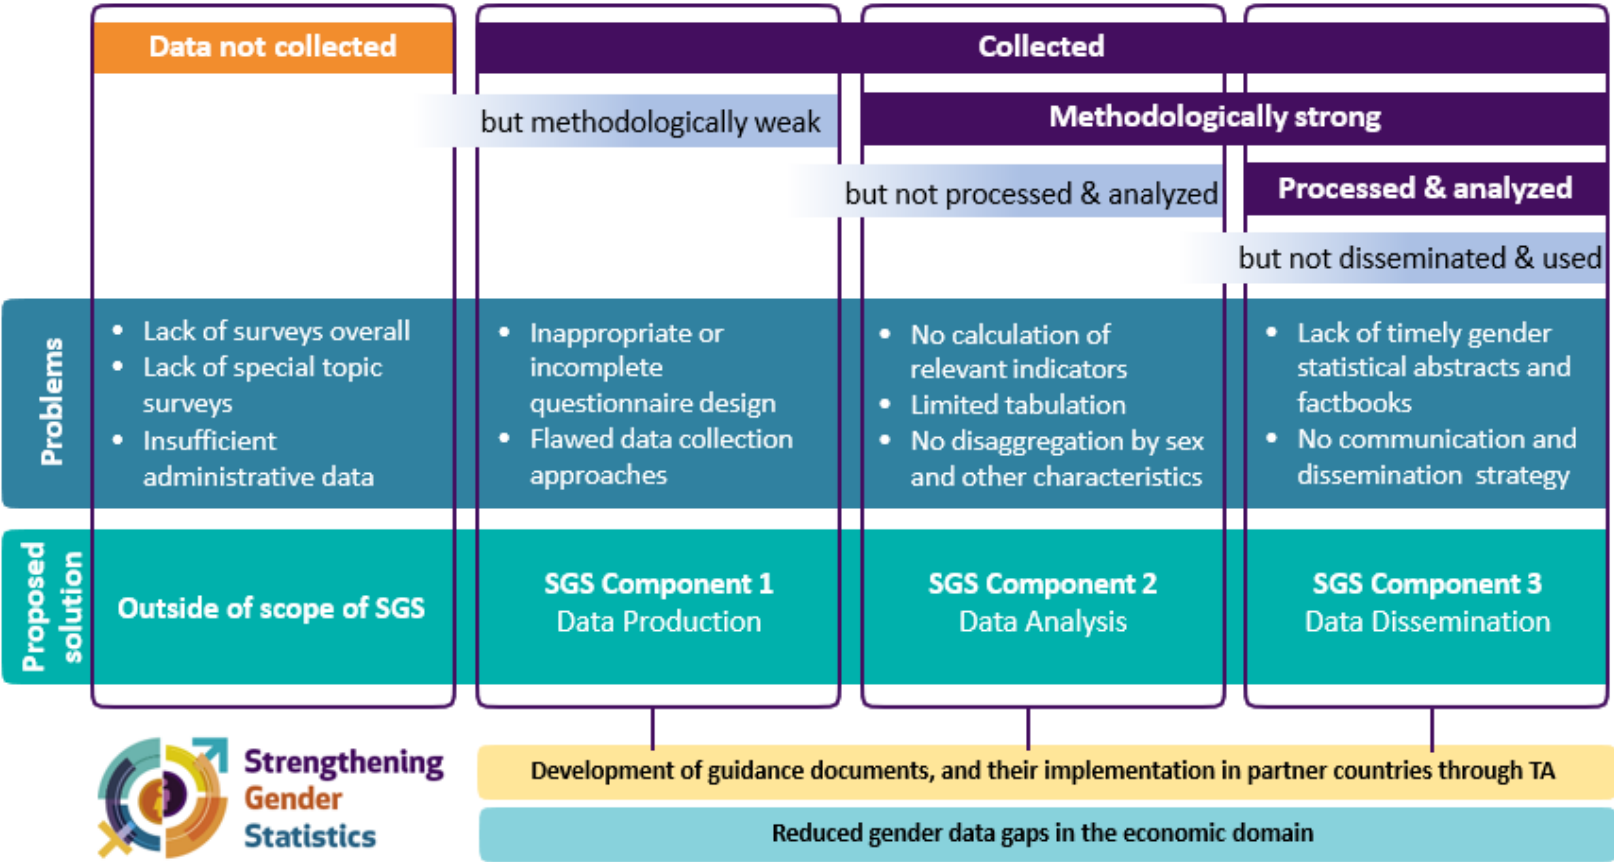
Data not collected

Collected

but methodologically weak

Methodologically strong

but not processed & analyzed

Processed & analyzed

but not disseminated & used

Problems

- Lack of surveys overall
- Lack of special topic surveys
- Insufficient administrative data

- Inappropriate or incomplete questionnaire design
- Flawed data collection approaches

- No calculation of relevant indicators
- Limited tabulation
- No disaggregation by sex and other characteristics

- Lack of timely gender statistical abstracts and factbooks
- No communication and dissemination strategy

Proposed solution

Outside of scope of SGS

SGS Component 1
Data Production

SGS Component 2
Data Analysis

SGS Component 3
Data Dissemination

Strengthening Gender Statistics

Development of guidance documents, and their implementation in partner countries through TA

Reduced gender data gaps in the economic domain